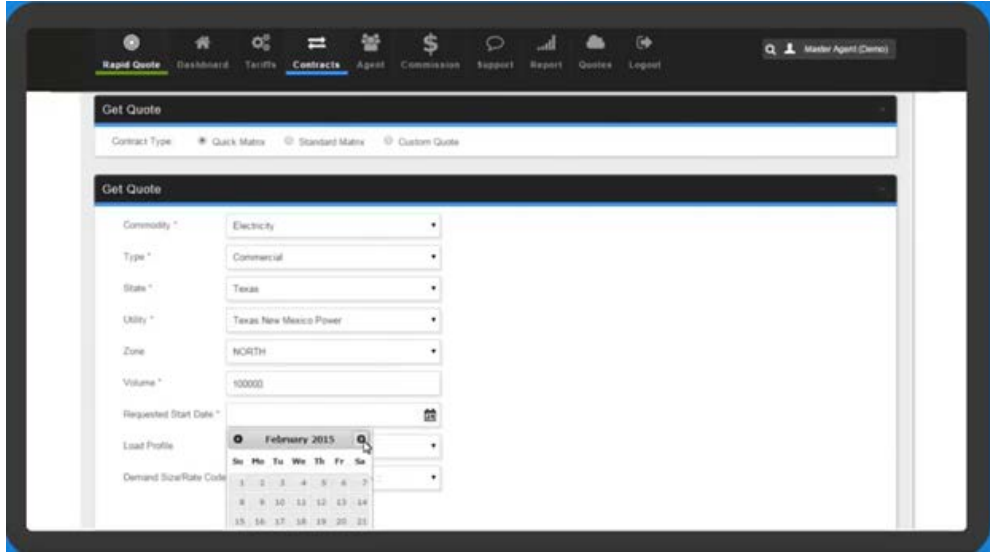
Rapid Quote Dashboard Tariffs Contracts Agent Commission Support Report Quotes Logout

Master Agent (Demo)

Get Quote

Contract Type: Quick Matrix Standard Matrix Custom Quote

Get Quote

Commodity * Electricity

Type * Commercial

State * Texas

Utility * Texas New Mexico Power

Zone NORTH

Volume * 100000

Requested Start Date *

Load Profile

Demand Size/Rate Code

February 2015

| Su | Mo | Tu | We | Th | Fr | Sa |
|---|---|---|---|---|---|---|
| 1 | 2 | 3 | 4 | 5 | 6 | 7 |
| 8 | 9 | 10 | 11 | 12 | 13 | 14 |
| 15 | 16 | 17 | 18 | 19 | 20 | 21 |